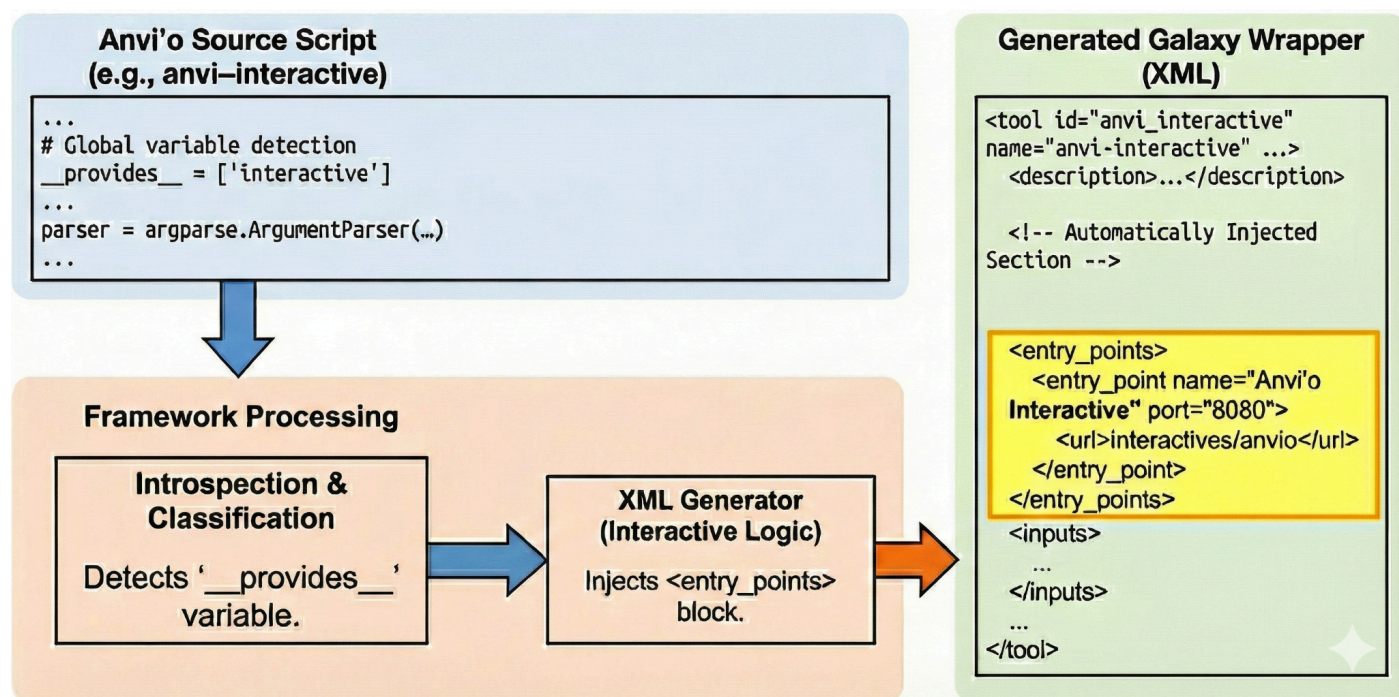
Anvi'o Source Script
(e.g., anvi–interactive)

...
# Global variable detection
__provides__ = ['interactive']
...
parser = argparse.ArgumentParser(...)
...

Framework Processing

Introspection & Classification

Detects '__provides__' variable.

XML Generator (Interactive Logic)

Injects <entry_points> block.

Generated Galaxy Wrapper (XML)

<tool id="anvi_interactive" name="anvi-interactive" ...>
<description>...</description>

<!-- Automatically Injected Section -->

<entry_points>
<entry_point name="Anvi'o Interactive" port="8080">
<url>interactives/anvio</url>
</entry_point>
</entry_points>
<inputs>
...
</inputs>
...
</tool>